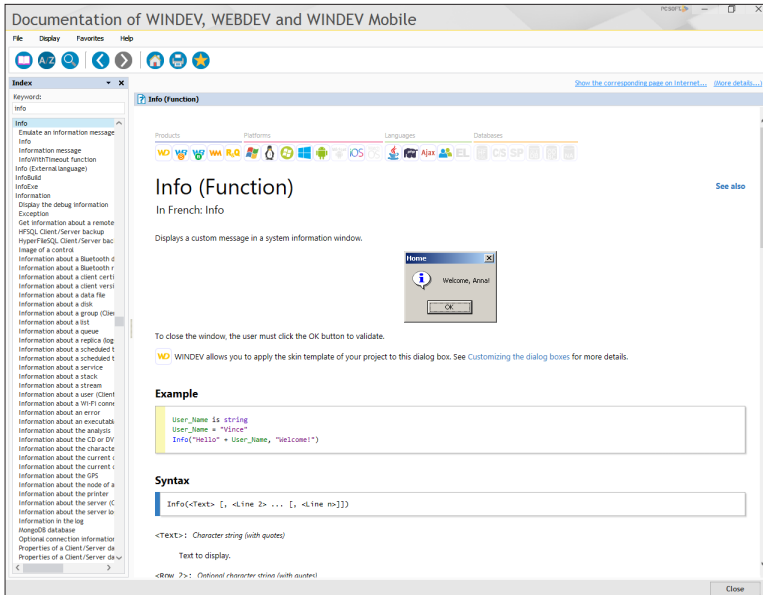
Documentation of WINDEV, WEBDEV and WINDEV Mobile

PCSOFT

File Display Favorites Help

Index

Keyword:

Info

Info
Emulate an information message
Info
Information message
InfoWithTimeout function
Info (External language)
InfoBuild
InfoExe
Information
Display the debug information
Exception
Get information about a remote
HFSQL Client/Server backup
HyperFileSQL Client/Server bac
Image of a control
Information about a Bluetooth d
Information about a Bluetooth r
Information about a client certi
Information about a client versi
Information about a data file
Information about a disk
Information about a group (Clie
Information about a list
Information about a queue
Information about a replica (log
Information about a scheduled t
Information about a scheduled t
Information about a service
Information about a stack
Information about a stream
Information about a user (Client
Information about a Wi-Fi conne
Information about an error
Information about an executabl
Information about the analysis
Information about the CD or DV
Information about the characte
Information about the current c
Information about the current c
Information about the GPS
Information about the node of a
Information about the printer
Information about the server (C
Information about the server lo
Information in the log
MongoDB database
Optional connection informatio
Properties of a Client/Server da
Properties of a Client/Server da

Show the corresponding page on Internet... (More details...)

Info (Function)

Products Platforms Languages Databases

Ajax EL C/S SP

Info (Function)

See also

In French: Info

Displays a custom message in a system information window.

Home

Welcome, Anna!

OK

To close the window, the user must click the OK button to validate.

WINDEV allows you to apply the skin template of your project to this dialog box. See Customizing the dialog boxes for more details.

Example

User_Name is string
User_Name = "Vince"
Info("Hello" + User_Name, "Welcome!")

Syntax

Info(<Text> [, <Line 2> ... [, <Line n>]])

<Text>: Character string (with quotes)

Text to display.

<Row 2>: Optional character string (with quotes)

Close